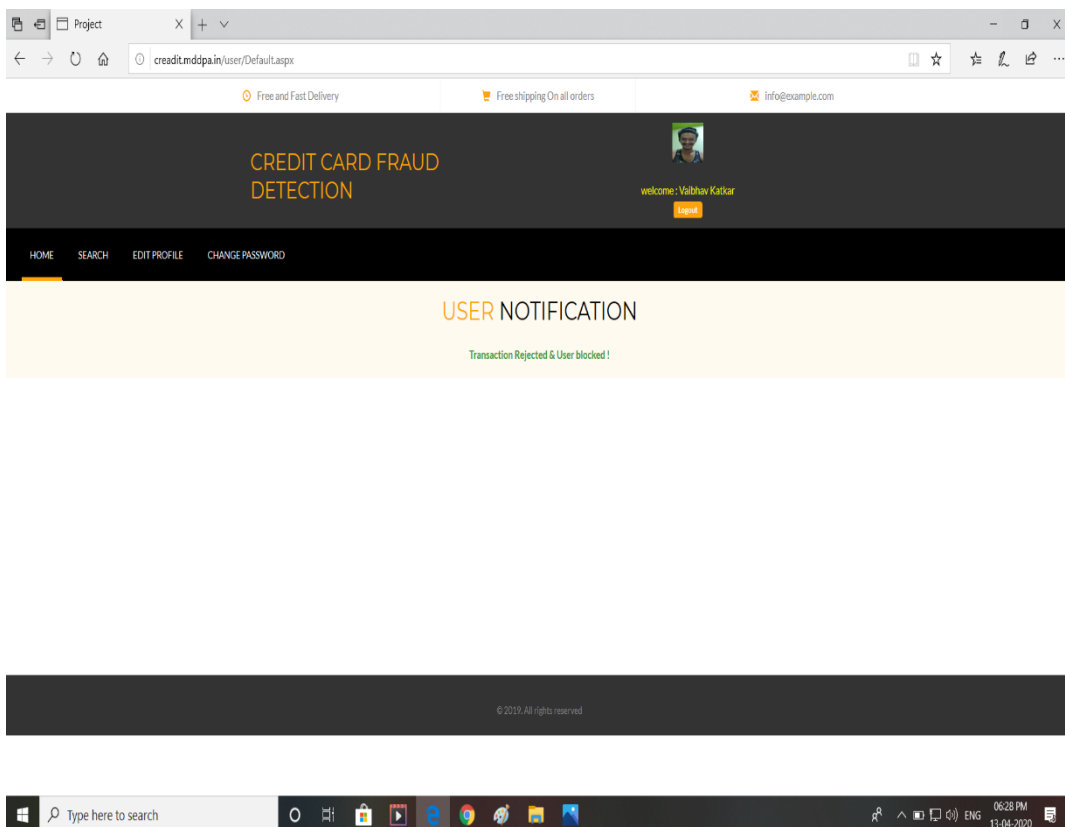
Project

creadit.mddpa.in/user/Default.aspx

Free and Fast Delivery

Free shipping On all orders

info@example.com

CREDIT CARD FRAUD DETECTION

welcome : Vaibhav Katkar

Logout

HOME SEARCH EDIT PROFILE CHANGE PASSWORD

USER NOTIFICATION

Transaction Rejected & User blocked !

© 2019. All rights reserved

Type here to search

ENG 06:28 PM 13-04-2020